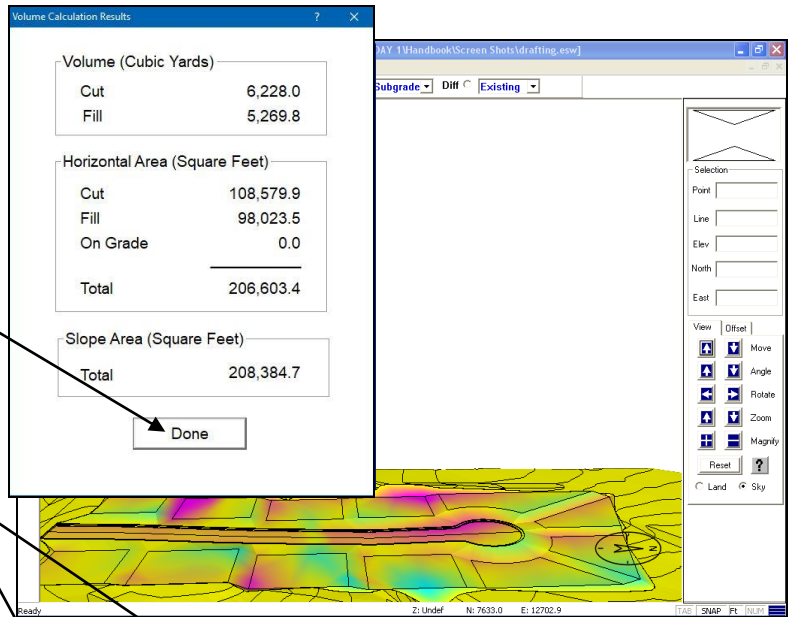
Volume Calculation Results ? ×

Volume (Cubic Yards)
Cut 6,228.0
Fill 5,269.8

Horizontal Area (Square Feet)
Cut 108,579.9
Fill 98,023.5
On Grade 0.0
Total 206,603.4

Slope Area (Square Feet)
Total 208,384.7

Done

DAY 1\Handbook\Screen Shots\drafting.esw]

Subgrade Diff Existing

Selection
Point
Line
Elev
North
East

View Offset
Move
Angle
Rotate
Zoom
Magnify
Reset ?
Land Sky

Ready Z: Undef N: 7633.0 E: 12702.9 TAB SNAP Ft NUM